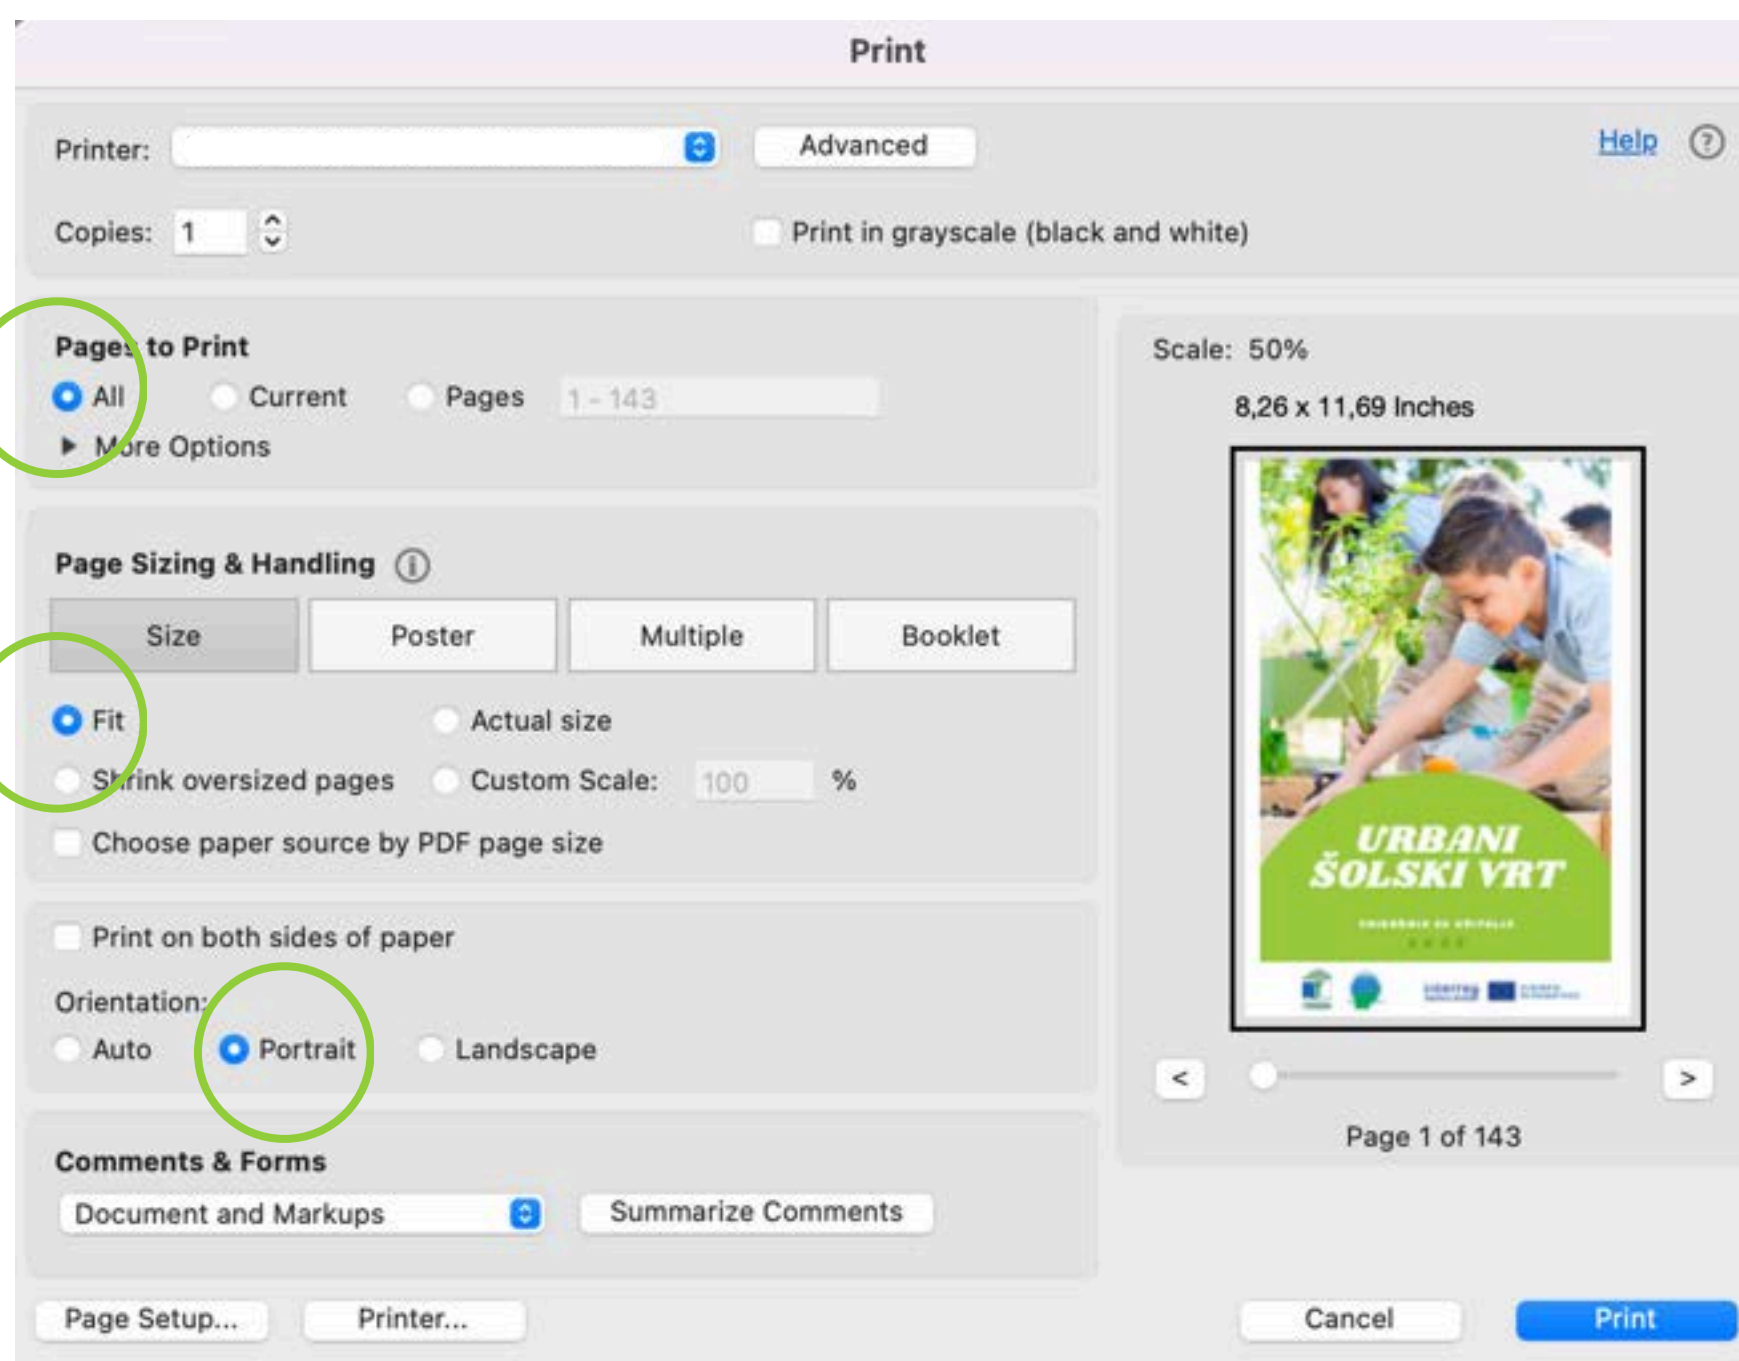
Print

Printer:
Advanced
Help
Copies: 1
Print in grayscale (black and white)

Pages to Print
All
Current
Pages
1 - 143
More Options

Scale: 50%
8,26 x 11,69 Inches

URBANI ŠOLSKI VRT

Page Sizing & Handling
Size
Poster
Multiple
Booklet
Fit
Actual size
Shrink oversized pages
Custom Scale: 100 %
Choose paper source by PDF page size

Print on both sides of paper
Orientation:
Auto
Portrait
Landscape

<
>
Page 1 of 143

Comments & Forms
Document and Markups
Summarize Comments

Page Setup...
Printer...
Cancel
Print